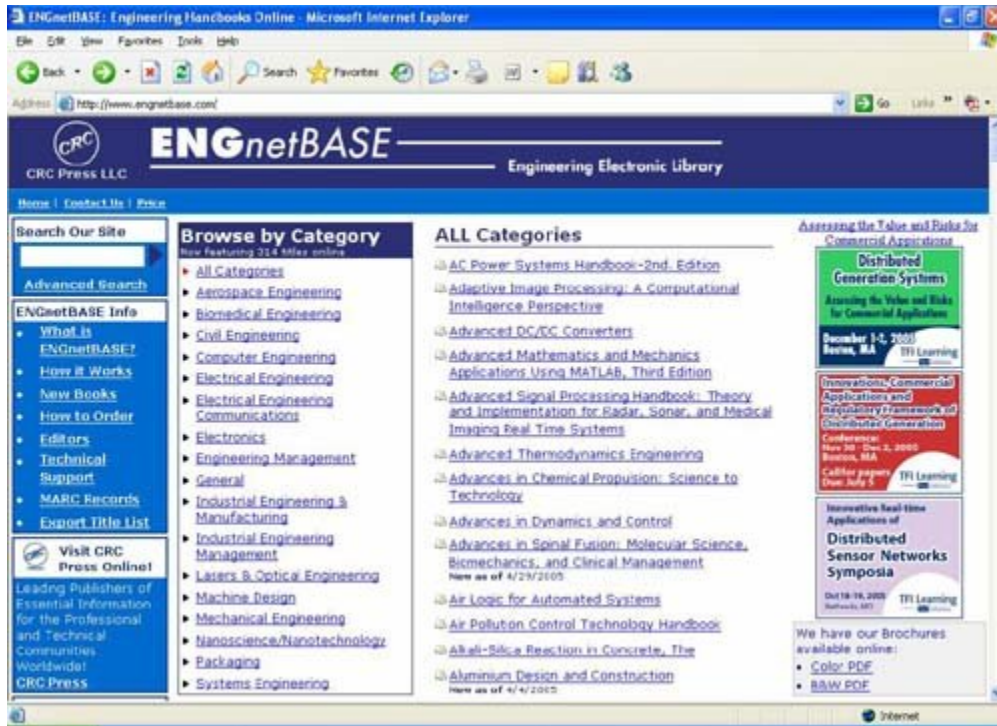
ENGnetBASE: Engineering Handbooks Online - Microsoft Internet Explorer

File Edit View Favorites Tools Help

Back Search Favorites

Address http://www.engnetbase.com/ Go Links

CRC Press LLC

ENGnetBASE

Engineering Electronic Library

Home | Contact Us | Price

Search Our Site

Advanced Search

ENGnetBASE Info

- What is ENGnetBASE?
- How it Works
- New Books
- How to Order
- Editors
- Technical Support
- MARC Records
- Export Title List

Visit CRC Press Online!

Leading Publishers of Essential Information for the Professional and Technical Communities Worldwide!
CRC Press

Browse by Category
Now featuring 314 titles online

- All Categories
- Aerospace Engineering
- Biomedical Engineering
- Civil Engineering
- Computer Engineering
- Electrical Engineering
- Electrical Engineering Communications
- Electronics
- Engineering Management
- General
- Industrial Engineering & Manufacturing
- Industrial Engineering Management
- Lasers & Optical Engineering
- Machine Design
- Mechanical Engineering
- Nanoscience/Nanotechnology
- Packaging
- Systems Engineering

ALL Categories

AC Power Systems Handbook-2nd. Edition
Adaptive Image Processing: A Computational Intelligence Perspective
Advanced DC/DC Converters
Advanced Mathematics and Mechanics Applications Using MATLAB, Third Edition
Advanced Signal Processing Handbook: Theory and Implementation for Radar, Sonar, and Medical Imaging Real Time Systems
Advanced Thermodynamics Engineering
Advances in Chemical Propulsion: Science to Technology
Advances in Dynamics and Control
Advances in Spinal Fusion: Molecular Science, Biomechanics, and Clinical Management
New as of 4/29/2005
Air Logic for Automated Systems
Air Pollution Control Technology Handbook
Alkali-Silica Reaction in Concrete, The
Aluminium Design and Construction
New as of 4/4/2005

Assessing the Value and Risks for Commercial Applications

Distributed Generation Systems
Assessing the Value and Risks for Commercial Applications
December 1-2, 2005
Boston, MA
TFI Learning

Innovations, Commercial Applications and Regulatory Framework of Distributed Generation
Conference:
Nov 30 - Dec 2, 2005
Boston, MA
Call for papers
Due: July 5
TFI Learning

Innovative Real-time Applications of
Distributed Sensor Networks Symposia
Oct 18-19, 2005
TFI Learning

We have our Brochures available online:
- Color PDF
- B&W PDF

Internet